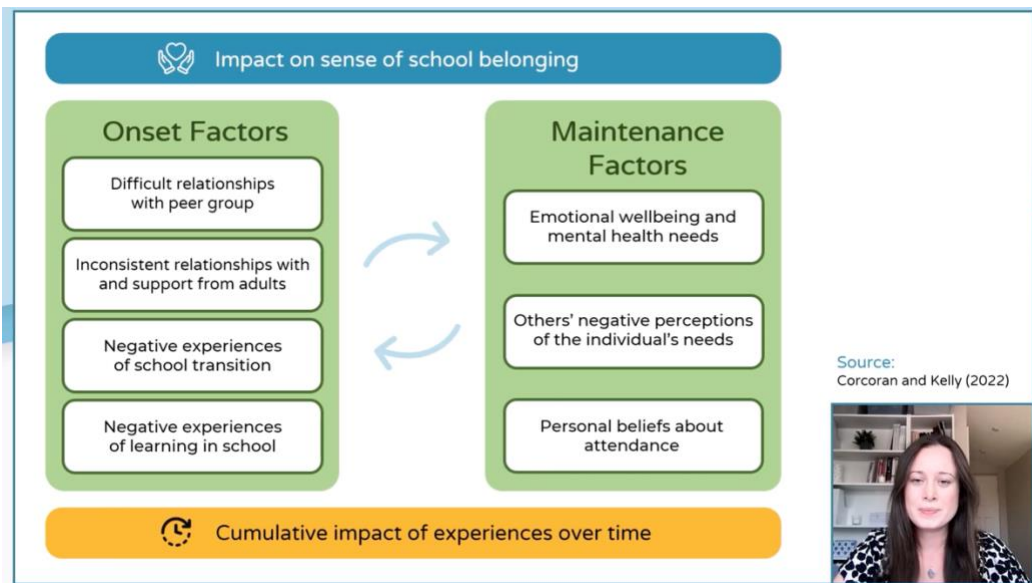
Impact on sense of school belonging

Onset Factors

Difficult relationships with peer group

Inconsistent relationships with and support from adults

Negative experiences of school transition

Negative experiences of learning in school

Maintenance Factors

Emotional wellbeing and mental health needs

Others' negative perceptions of the individual's needs

Personal beliefs about attendance

Cumulative impact of experiences over time

Source:
Corcoran and Kelly (2022)